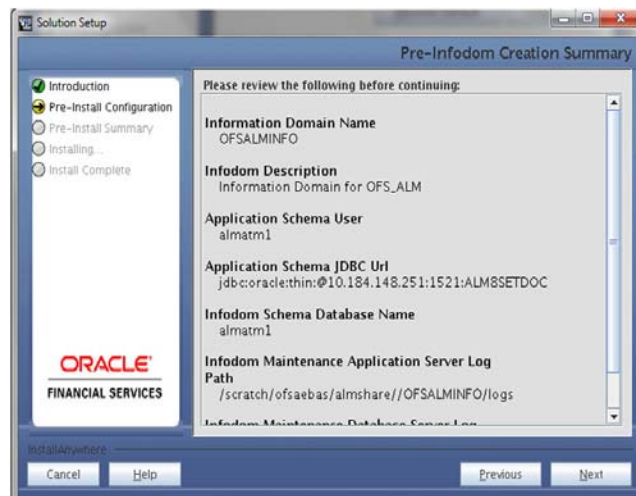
Solution Setup

Pre-Infodom Creation Summary

Introduction
Pre-Install Configuration
Pre-Install Summary
Installing...
Install Complete

ORACLE
FINANCIAL SERVICES

Please review the following before continuing:

Information Domain Name
OFSALMINFO

Infodom Description
Information Domain for OFS_ALM

Application Schema User
almatm1

Application Schema JDBC Url
jdbc:oracle:thin:@10.184.148.251:1521:ALM8SETDOC

Infodom Schema Database Name
almatm1

Infodom Maintenance Application Server Log Path
/scratch/ofsaebas/almshare//OFSALMINFO/logs

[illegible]

InstallAnywhere

Cancel
Help
Previous
Next